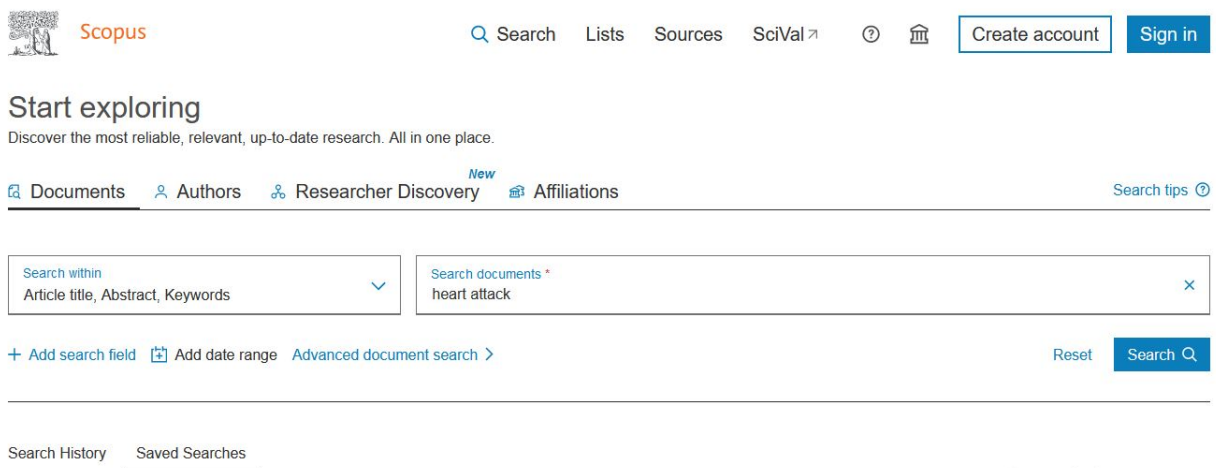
Scopus

Search Lists Sources SciVal ↗ Create account Sign in

Start exploring
Discover the most reliable, relevant, up-to-date research. All in one place.

Documents Authors New Researcher Discovery Affiliations Search tips

Search within
Article title, Abstract, Keywords

Search documents *
heart attack

+ Add search field Add date range Advanced document search >

Reset Search

Search History Saved Searches